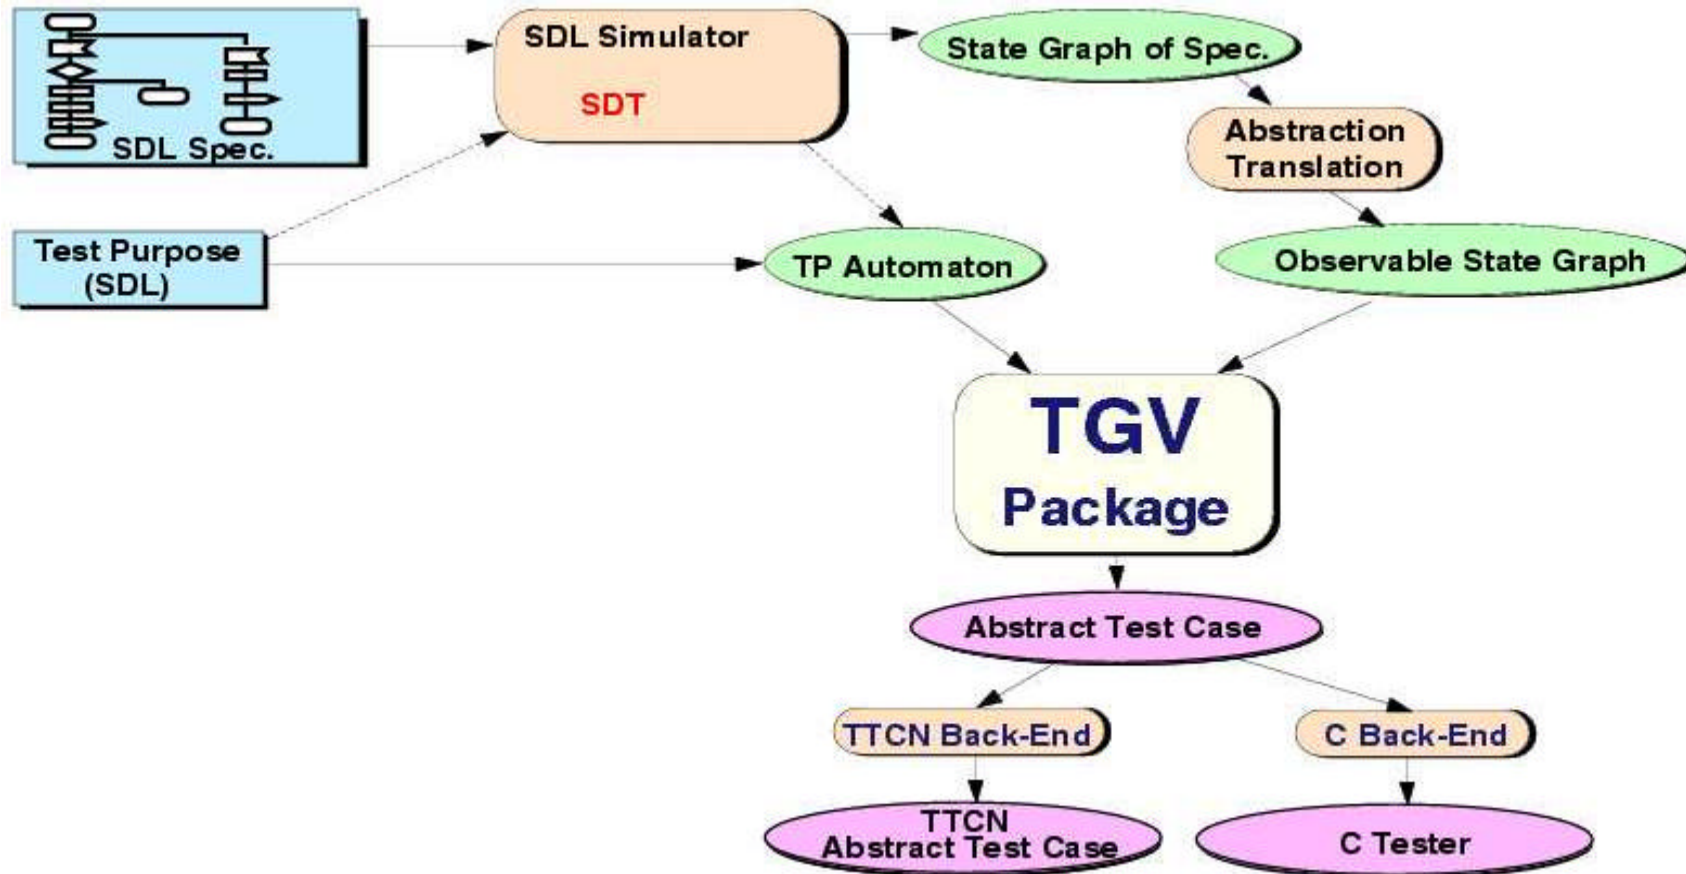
SDL Spec.

SDL Simulator

SDT

State Graph of Spec.

Abstraction Translation

Test Purpose (SDL)

TP Automaton

Observable State Graph

TGV

Package

Abstract Test Case

TTCN Back-End

C Back-End

TTCN Abstract Test Case

C Tester